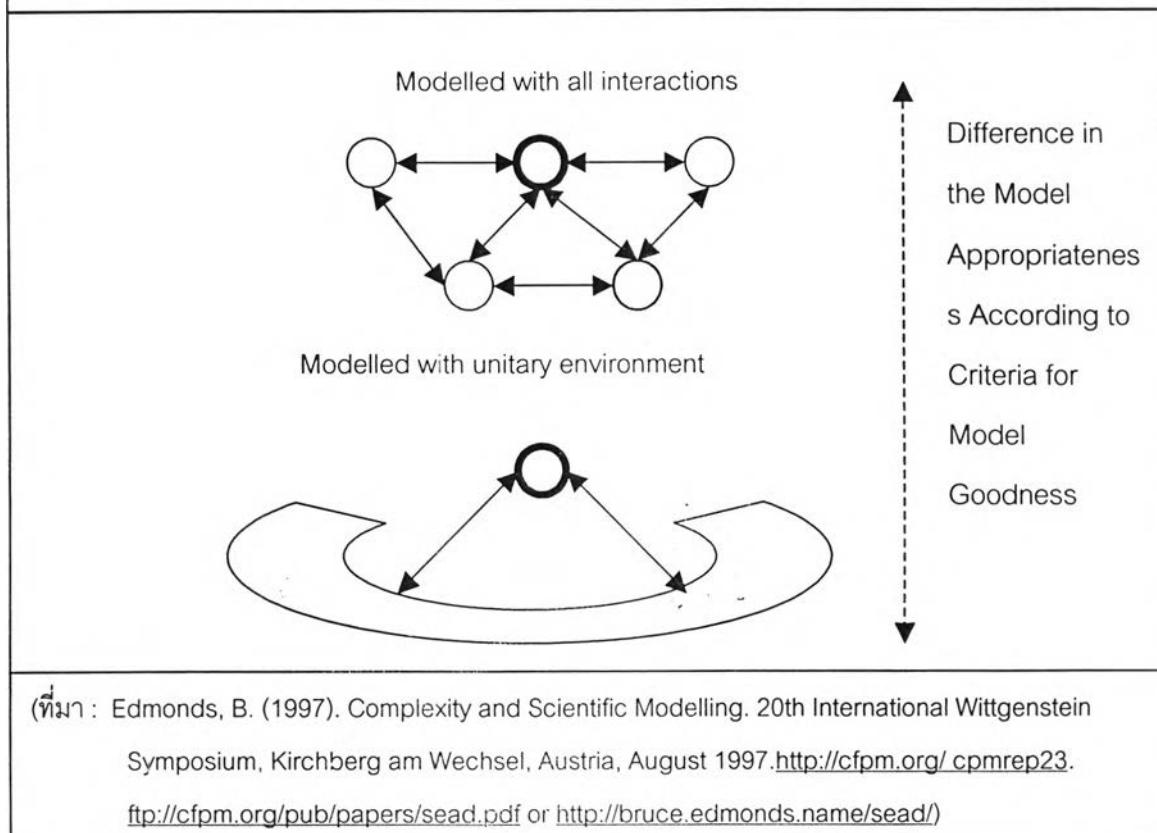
Modelled with all interactions

Difference in the Model Appropriatenes s According to Criteria for Model Goodness

Modelled with unitary environment

(ที่มา : Edmonds, B. (1997). Complexity and Scientific Modelling. 20th International Wittgenstein Symposium, Kirchberg am Wechsel, Austria, August 1997.http://cfpm.org/ cpmrep23. ftp://cfpm.org/pub/papers/sead.pdf or http://bruce.edmonds.name/sead/)